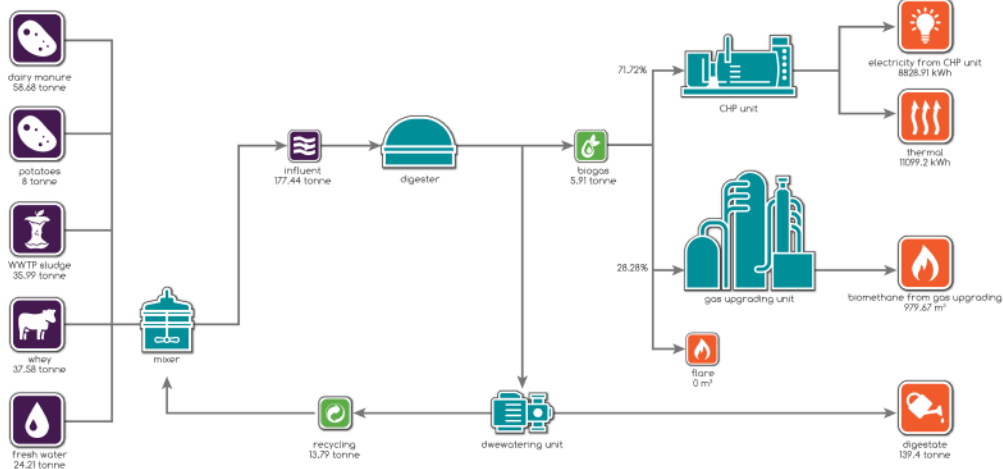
dairy manure
58.68 tonne

potatoes
8 tonne

WWTP sludge
35.99 tonne

whey
37.58 tonne

fresh water
24.21 tonne

mixer

influent
177.44 tonne

digester

biogas
5.91 tonne

71.72%

CHP unit

electricity from CHP unit
8828.91 kWh

thermal
11099.2 kWh

28.28%

gas upgrading unit

biomethane from gas upgrading
979.67 m³

flare
0 m³

recycling
13.79 tonne

dwewatering unit

digestate
139.4 tonne